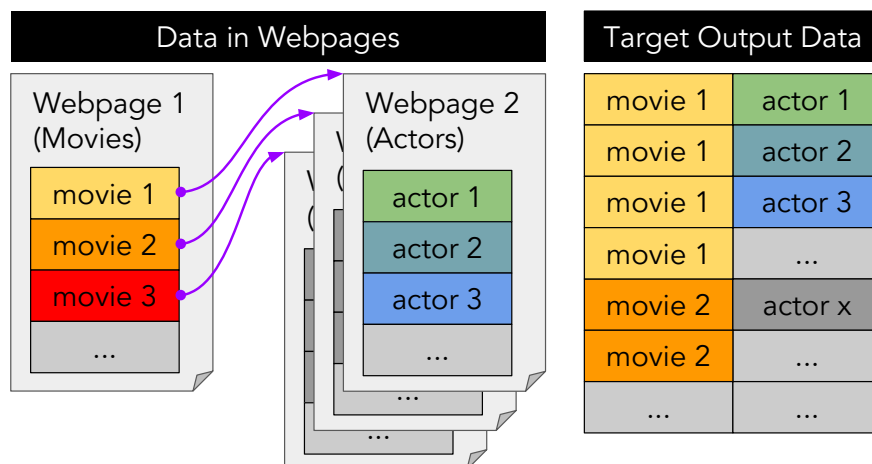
Data in Webpages

Webpage 1
(Movies)

movie 1
movie 2
movie 3
...

Webpage 2
(Actors)

actor 1
actor 2
actor 3
...

...

...

Target Output Data

| movie 1 | actor 1 |
|---|---|
| movie 1 | actor 2 |
| movie 1 | actor 3 |
| movie 1 | ... |
| movie 2 | actor x |
| movie 2 | ... |
| ... | ... |